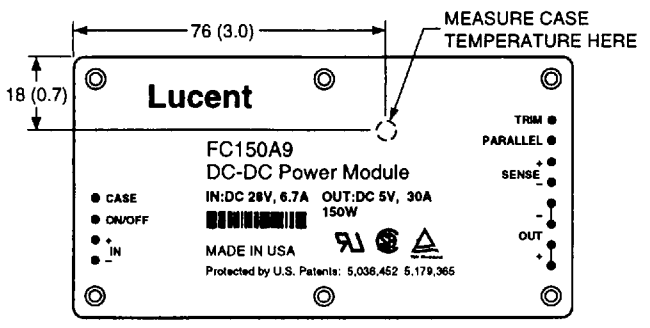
76 (3.0)

MEASURE CASE TEMPERATURE HERE

18 (0.7)

Lucent

TRIM
PARALLEL
SENSE +
SENSE –

FC150A9
DC-DC Power Module
IN:DC 28V, 6.7A OUT:DC 5V, 30A
150W

CASE
ON/OFF
+ IN
–

–
OUT
+

MADE IN USA
Protected by U.S. Patents: 5,036,452 5,179,365